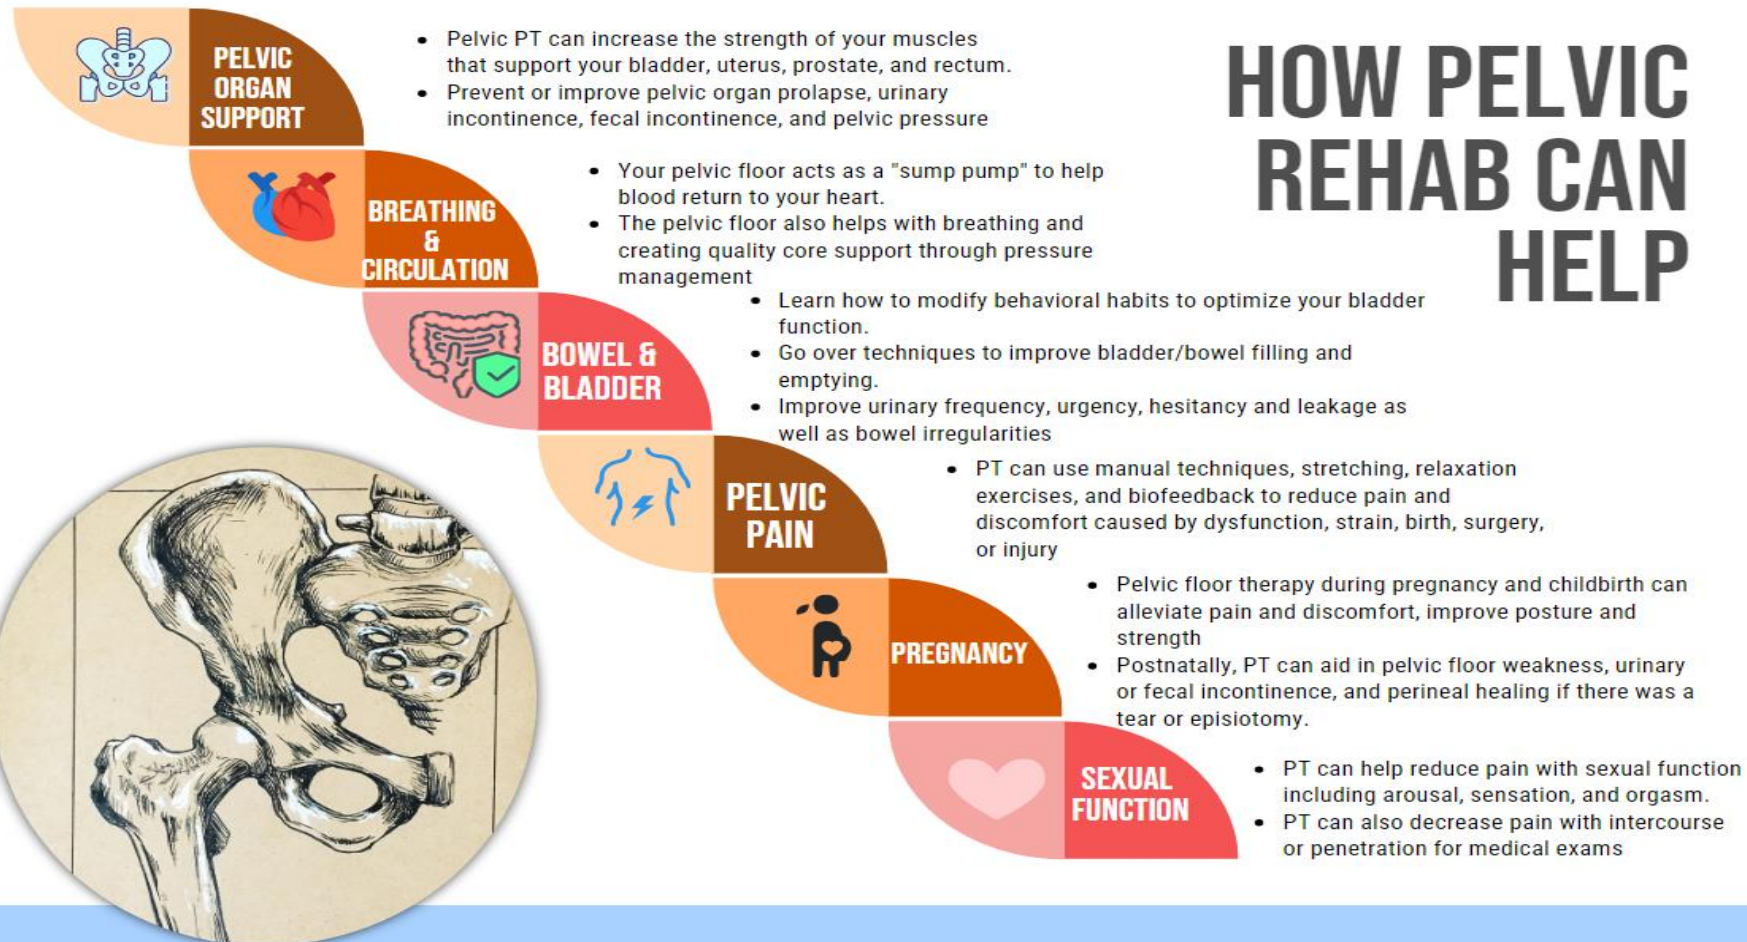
HOW PELVIC REHAB CAN HELP

PELVIC ORGAN SUPPORT

- Pelvic PT can increase the strength of your muscles that support your bladder, uterus, prostate, and rectum.
- Prevent or improve pelvic organ prolapse, urinary incontinence, fecal incontinence, and pelvic pressure

BREATHING & CIRCULATION

- Your pelvic floor acts as a "sump pump" to help blood return to your heart.
- The pelvic floor also helps with breathing and creating quality core support through pressure management

BOWEL & BLADDER

- Learn how to modify behavioral habits to optimize your bladder function.
- Go over techniques to improve bladder/bowel filling and emptying.
- Improve urinary frequency, urgency, hesitancy and leakage as well as bowel irregularities

PELVIC PAIN

- PT can use manual techniques, stretching, relaxation exercises, and biofeedback to reduce pain and discomfort caused by dysfunction, strain, birth, surgery, or injury

PREGNANCY

- Pelvic floor therapy during pregnancy and childbirth can alleviate pain and discomfort, improve posture and strength
- Postnatally, PT can aid in pelvic floor weakness, urinary or fecal incontinence, and perineal healing if there was a tear or episiotomy.

SEXUAL FUNCTION

- PT can help reduce pain with sexual function including arousal, sensation, and orgasm.
- PT can also decrease pain with intercourse or penetration for medical exams